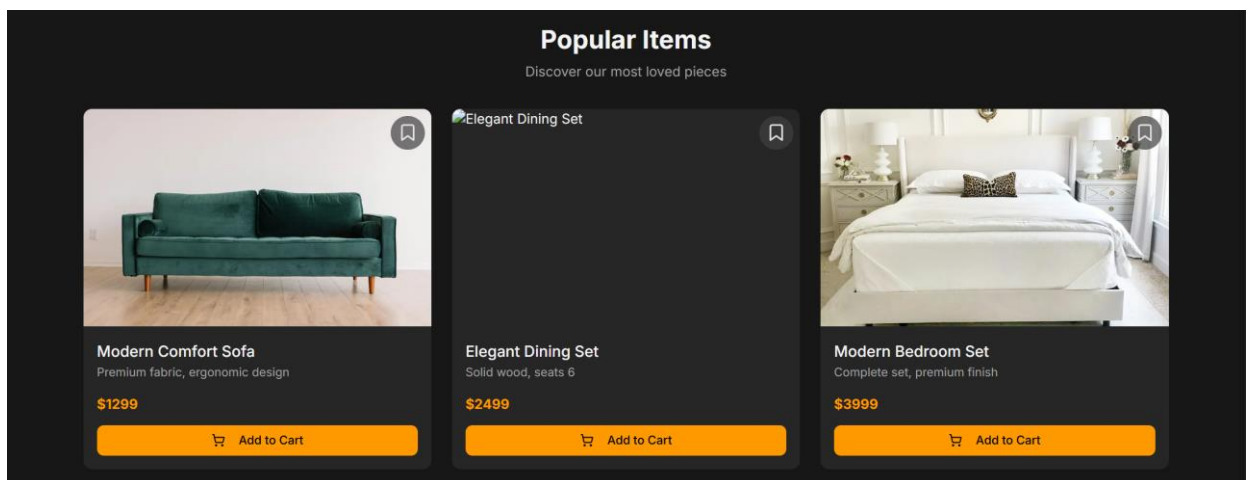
Popular Items

Discover our most loved pieces

Modern Comfort Sofa

Premium fabric, ergonomic design

$1299

Add to Cart

Elegant Dining Set

Elegant Dining Set

Solid wood, seats 6

$2499

Add to Cart

Modern Bedroom Set

Complete set, premium finish

$3999

Add to Cart